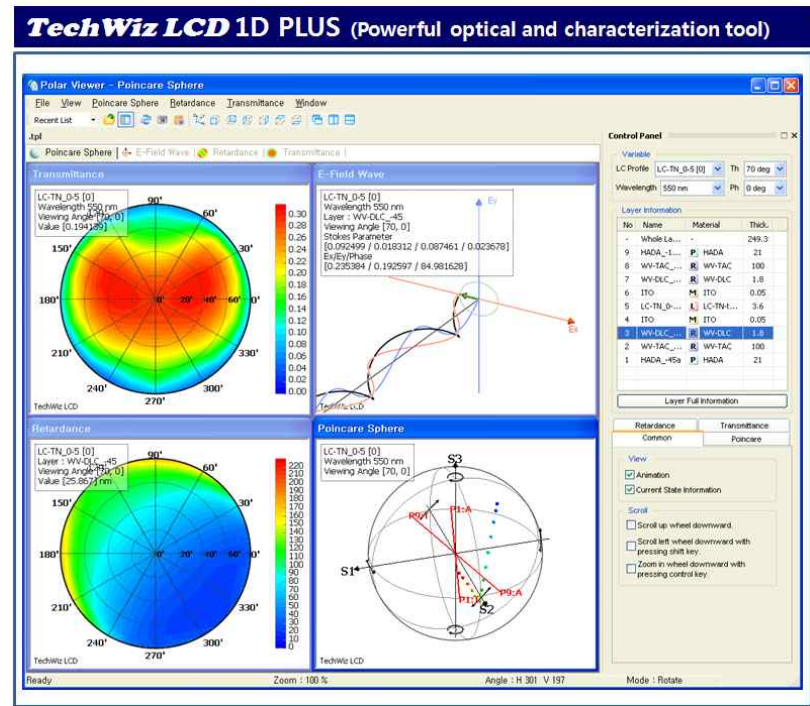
TechWiz LCD 1D PLUS (Powerful optical and characterization tool)

Polar Viewer - Poincare Sphere

File View Poincare Sphere Retardance Transmittance Window

Recent List

.tpl

Poincare Sphere | E-Field Wave | Retardance | Transmittance

Transmittance

LC-TN_0-5 [0]
Wavelength 550 nm
Viewing Angle [70, 0]
Value [0.194189]

90° 60° 30° 0° 330° 300° 270° 240° 210° 180° 150° 20° 40° 60°

0.30 0.28 0.26 0.24 0.22 0.20 0.18 0.16 0.14 0.12 0.10 0.08 0.06 0.04 0.02 0.00

TechWiz LCD

E-Field Wave

LC-TN_0-5 [0]
Wavelength 550 nm
Layer : WV-DLC_-45
Viewing Angle [70, 0]
Stokes Parameter
[0.092499 / 0.018312 / 0.087461 / 0.023678]
Ex/Ey/Phase
[0.235384 / 0.192597 / 84.981628]

Ey

Ex

TechWiz LCD

Retardance

LC-TN_0-5 [0]
Layer : WV-DLC_-45
Viewing Angle [70, 0]
Value [25.867] nm

90° 60° 30° 0° 330° 300° 270° 240° 210° 180° 150°

220 210 200 190 180 170 160 150 140 130 120 110 100 90 80 70 60 50 40 30 20 10 0

TechWiz LCD

Poincare Sphere

LC-TN_0-5 [0]
Wavelength 550 nm
Viewing Angle [70, 0]

S3 S1 S2 P0:A P1:A P1:P P9:A

TechWiz LCD

Control Panel

Variable

LC Profile LC-TN_0-5 [0] Th 70 deg
Wavelength 550 nm Ph 0 deg

Layer Information

| No | Name | Material | Thick. |
|---|---|---|---|
| - | Whole La... | - | 249.3 |
| 9 | HADA_-1... | P HADA | 21 |
| 8 | WV-TAC_... | R WV-TAC | 100 |
| 7 | WV-DLC_... | R WV-DLC | 1.8 |
| 6 | ITO | M ITO | 0.05 |
| 5 | LC-TN_0-... | L LC-TN-t... | 3.6 |
| 4 | ITO | M ITO | 0.05 |
| 3 | WV-DLC_... | R WV-DLC | 1.8 |
| 2 | WV-TAC_... | R WV-TAC | 100 |
| 1 | HADA_-45a | P HADA | 21 |

Layer Full Information

Retardance | Transmittance
Common | Poincare

View
Animation
Current State Information

Scroll
Scroll up wheel downward.
Scroll left wheel downward with pressing shift key.
Zoom in wheel downward with pressing control key.

Ready | Zoom : 100 % | Angle : H 301 V 197 | Mode : Rotate